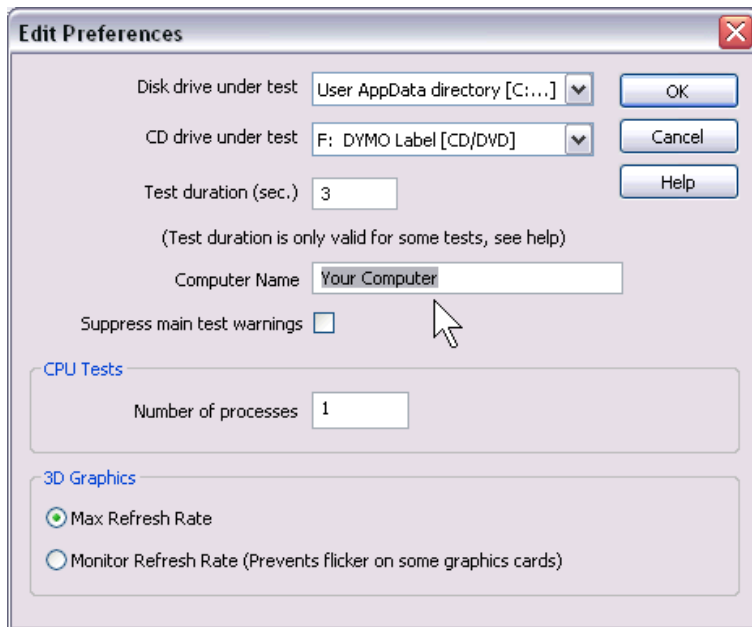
Edit Preferences

Disk drive under test User AppData directory [C:...]

CD drive under test F: DYMO Label [CD/DVD]

Test duration (sec.) 3

(Test duration is only valid for some tests, see help)

Computer Name Your Computer

Suppress main test warnings

OK

Cancel

Help

CPU Tests

Number of processes 1

3D Graphics

Max Refresh Rate

Monitor Refresh Rate (Prevents flicker on some graphics cards)